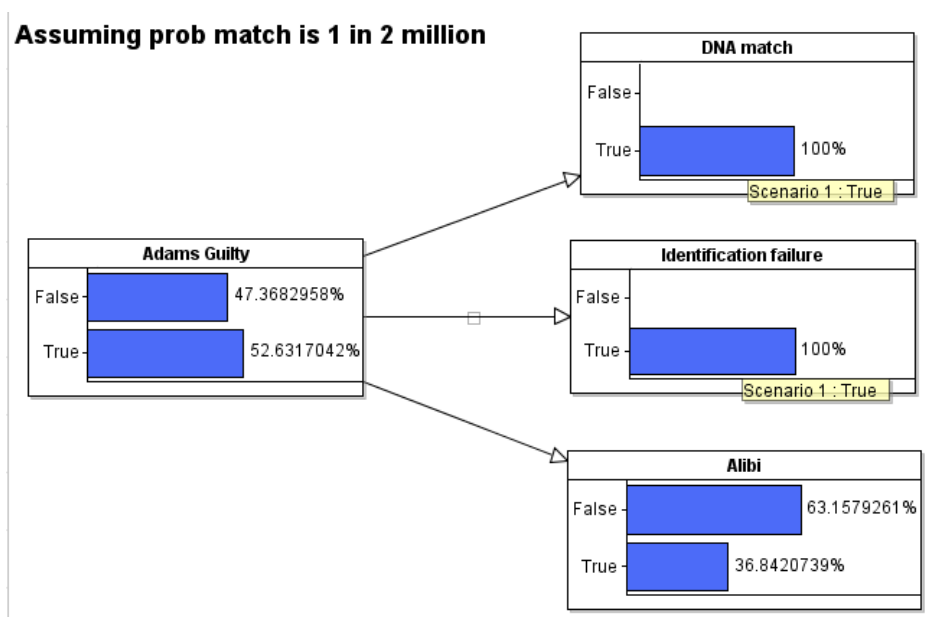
Assuming prob match is 1 in 2 million

DNA match
False
True 100%
Scenario 1 : True

Adams Guilty
False 47.3682958%
True 52.6317042%

Identification failure
False
True 100%
Scenario 1 : True

Alibi
False 63.1579261%
True 36.8420739%